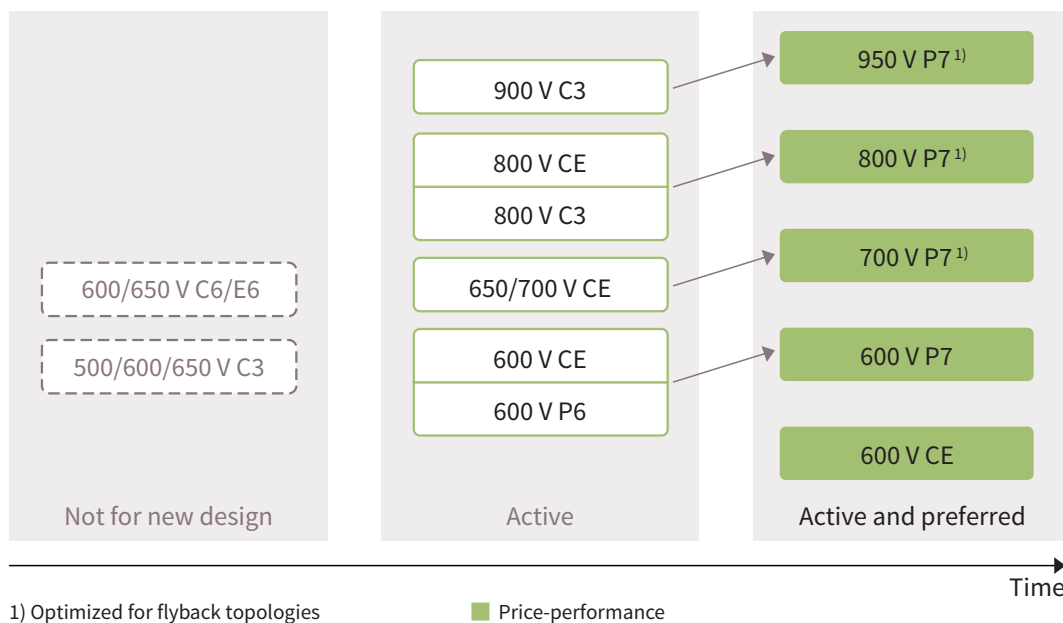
600/650 V C6/E6

500/600/650 V C3

Not for new design

900 V C3

800 V CE

800 V C3

650/700 V CE

600 V CE

600 V P6

Active

950 V P7 $^{1)}$

800 V P7 $^{1)}$

700 V P7 $^{1)}$

600 V P7

600 V CE

Active and preferred

Time

1) Optimized for flyback topologies

Price-performance